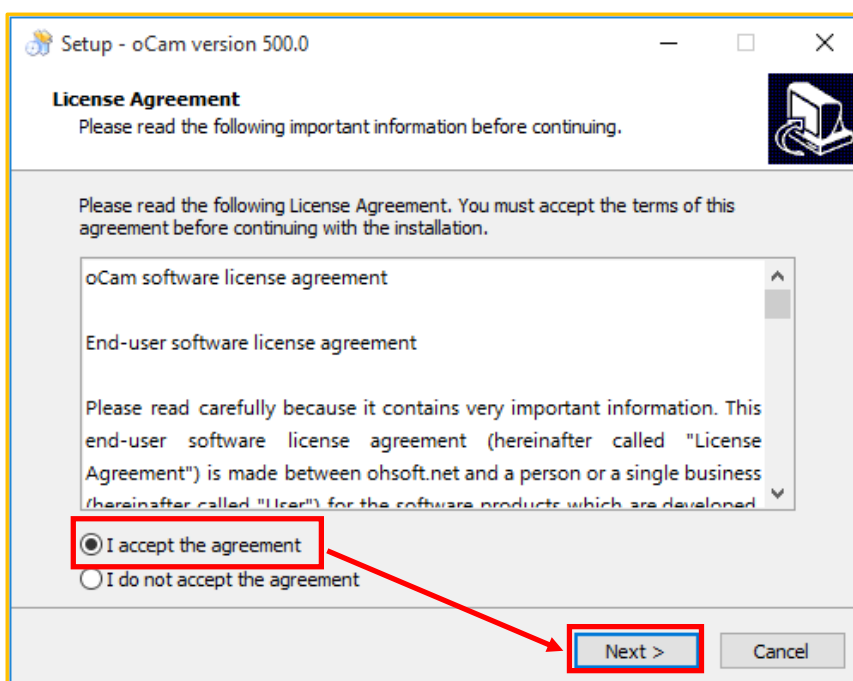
Setup - oCam version 500.0

License Agreement
Please read the following important information before continuing.

Please read the following License Agreement. You must accept the terms of this agreement before continuing with the installation.

oCam software license agreement

End-user software license agreement

Please read carefully because it contains very important information. This end-user software license agreement (hereinafter called "License Agreement") is made between ohsoft.net and a person or a single business (hereinafter called "User") for the software products which are developed

I accept the agreement
I do not accept the agreement

Next >
Cancel